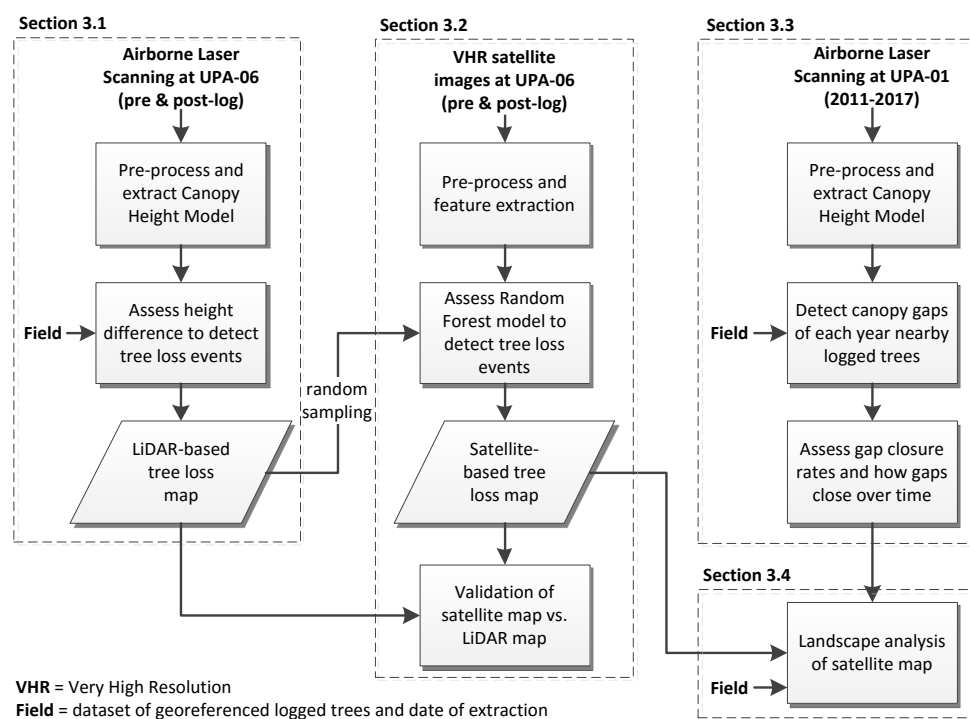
Section 3.1

Airborne Laser Scanning at UPA-06 (pre & post-log)

Pre-process and extract Canopy Height Model

Field

Assess height difference to detect tree loss events

LiDAR-based tree loss map

random sampling

Section 3.2

VHR satellite images at UPA-06 (pre & post-log)

Pre-process and feature extraction

Assess Random Forest model to detect tree loss events

Satellite-based tree loss map

Validation of satellite map vs. LiDAR map

Section 3.3

Airborne Laser Scanning at UPA-01 (2011-2017)

Pre-process and extract Canopy Height Model

Field

Detect canopy gaps of each year nearby logged trees

Assess gap closure rates and how gaps close over time

Section 3.4

Landscape analysis of satellite map

Field

**VHR** = Very High Resolution
**Field** = dataset of georeferenced logged trees and date of extraction